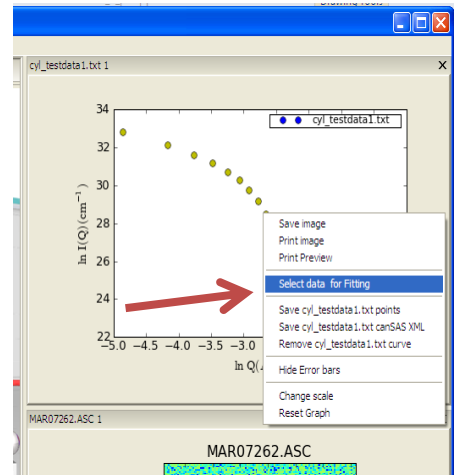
cyl_testdata1.txt 1

cyl_testdata1.txt

34
32
30
28
26
24
22
−5.0 −4.5 −4.0 −3.5 −3.0

$\ln I(Q)(\mathrm{cm}^{-1})$

ln Q(

Save image
Print image
Print Preview
Select data for Fitting
Save cyl_testdata1.txt points
Save cyl_testdata1.txt canSAS XML
Remove cyl_testdata1.txt curve
Hide Error bars
Change scale
Reset Graph

MAR07262.ASC 1

MAR07262.ASC